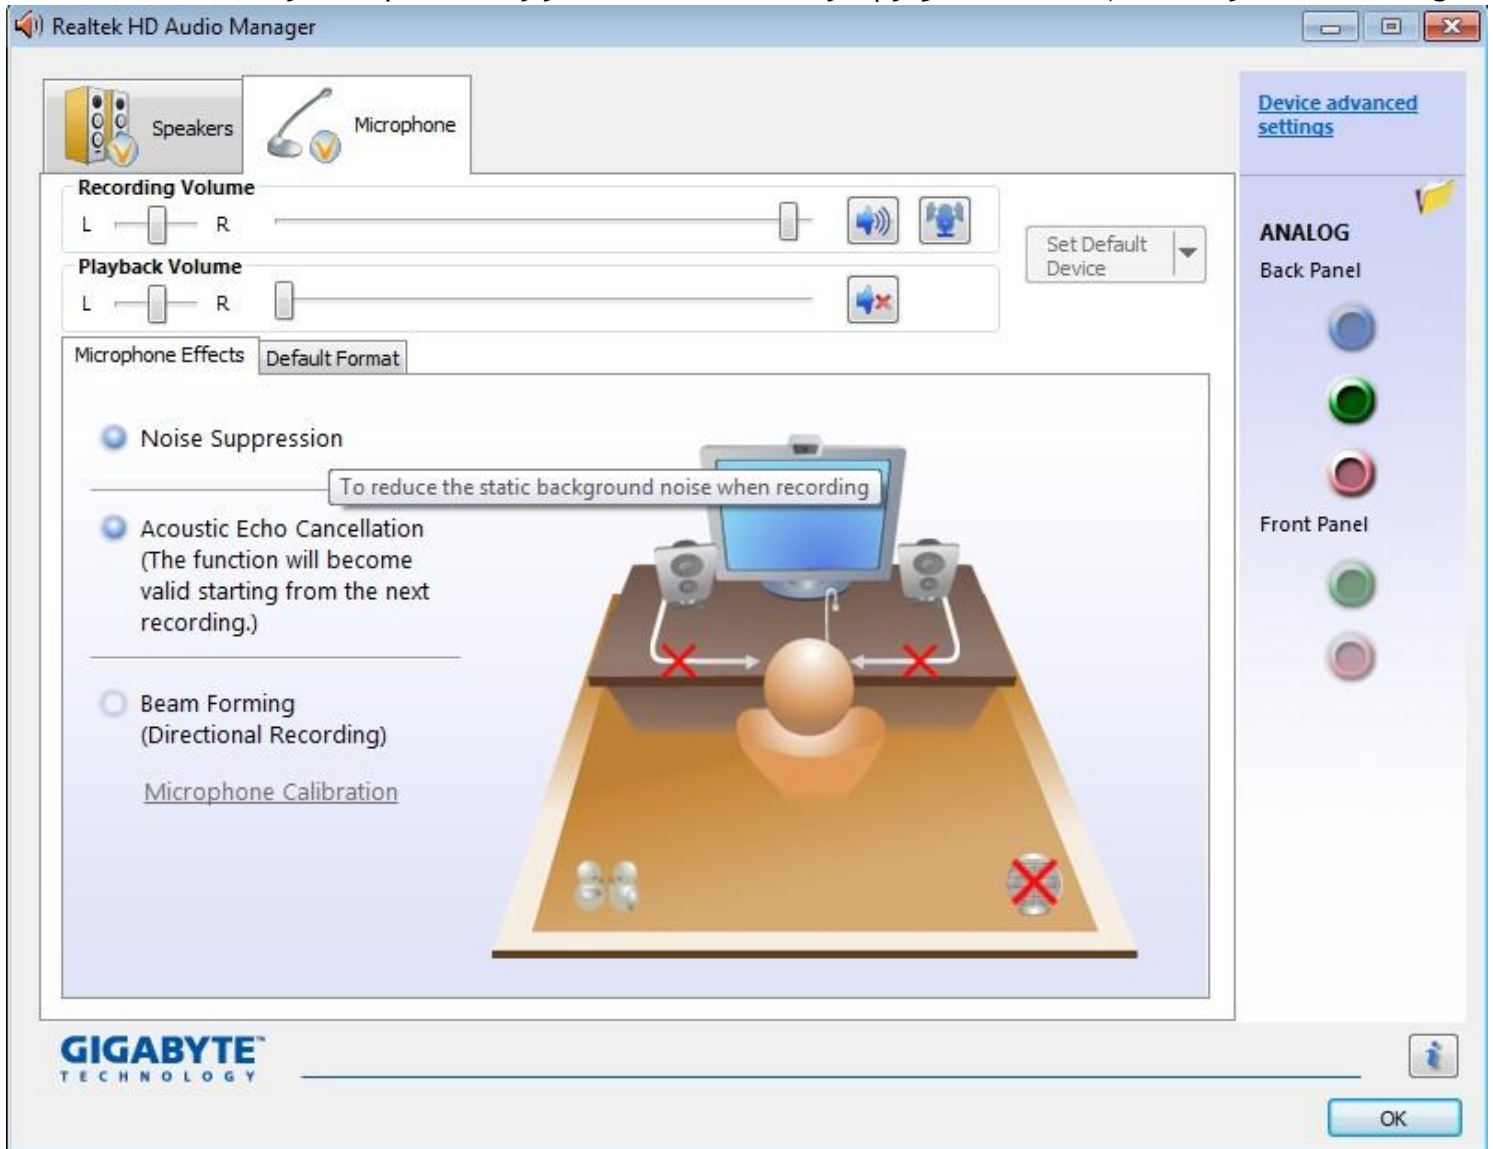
Realtek HD Audio Manager

Speakers

Microphone

Device advanced settings

Recording Volume

L R

Playback Volume

L R

Set Default Device

ANALOG

Back Panel

Microphone Effects

Default Format

Noise Suppression

To reduce the static background noise when recording

Acoustic Echo Cancellation (The function will become valid starting from the next recording.)

Beam Forming (Directional Recording)

Microphone Calibration

Front Panel

GIGABYTE™
TECHNOLOGY

OK